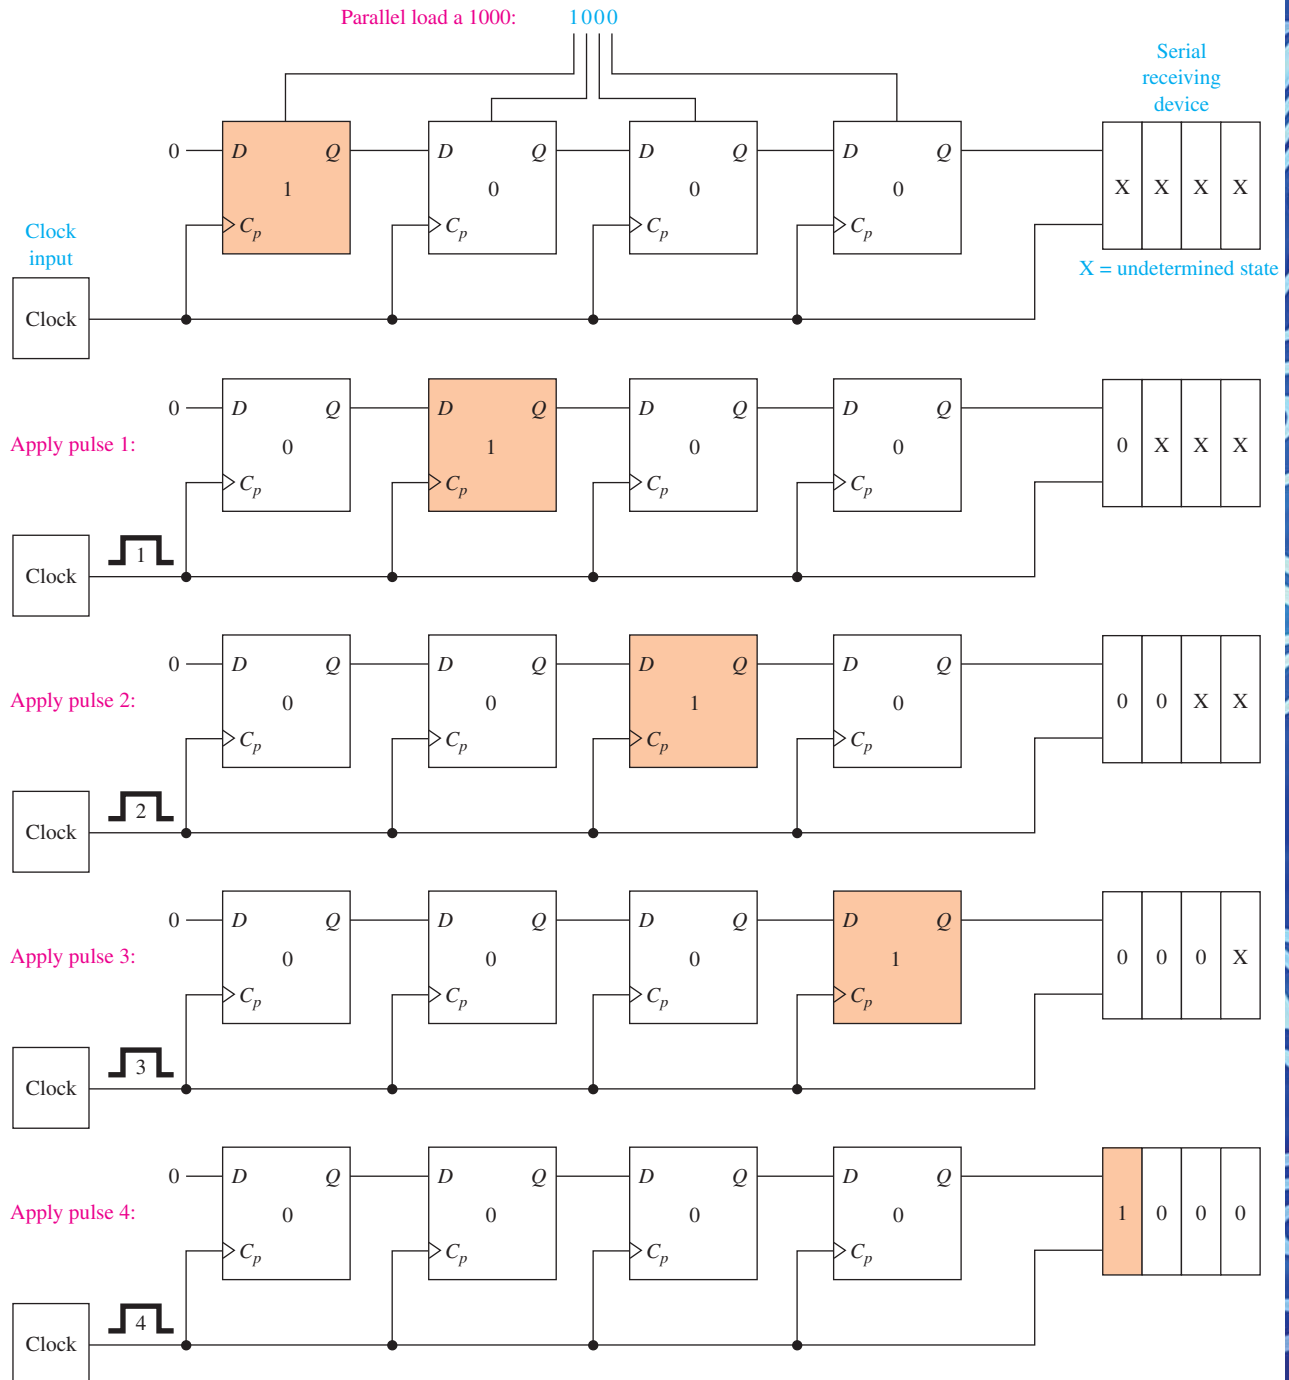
Parallel load a 1000: 1000

Serial receiving device

0 $D$ $Q$ 1 $C_p$ | $D$ $Q$ 0 $C_p$ | $D$ $Q$ 0 $C_p$ | $D$ $Q$ 0 $C_p$

X X X X

Clock input

Clock

X = undetermined state

0 $D$ $Q$ 0 $C_p$ | $D$ $Q$ 1 $C_p$ | $D$ $Q$ 0 $C_p$ | $D$ $Q$ 0 $C_p$

Apply pulse 1:

0 X X X

Clock 1

0 $D$ $Q$ 0 $C_p$ | $D$ $Q$ 0 $C_p$ | $D$ $Q$ 1 $C_p$ | $D$ $Q$ 0 $C_p$

Apply pulse 2:

0 0 X X

Clock 2

0 $D$ $Q$ 0 $C_p$ | $D$ $Q$ 0 $C_p$ | $D$ $Q$ 0 $C_p$ | $D$ $Q$ 1 $C_p$

Apply pulse 3:

0 0 0 X

Clock 3

0 $D$ $Q$ 0 $C_p$ | $D$ $Q$ 0 $C_p$ | $D$ $Q$ 0 $C_p$ | $D$ $Q$ 0 $C_p$

Apply pulse 4:

1 0 0 0

Clock 4